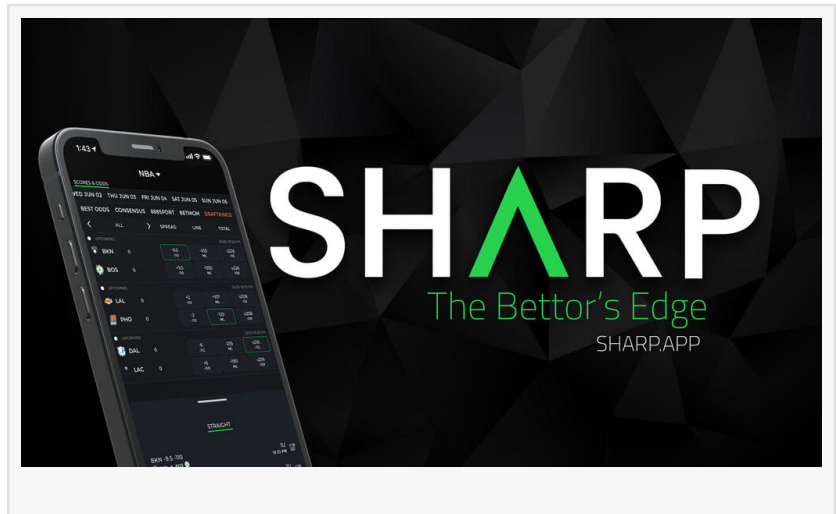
1:43

NBA

SCORES & ODDS

WED JUN 02 THU JUN 03 FRI JUN 04 SAT JUN 05 SUN JUN 06

BEST ODDS CONSENSUS 888SPORT BETMGM DRAFTKINGS

ALL SPREAD LINE TOTAL

BKN 0

BOS 0

LAL 0

PHO 0

DAL 0

LAC 0

STRAIGHT

BKN -9.5 -110

SHARP

The Bettor's Edge

SHARP.APP